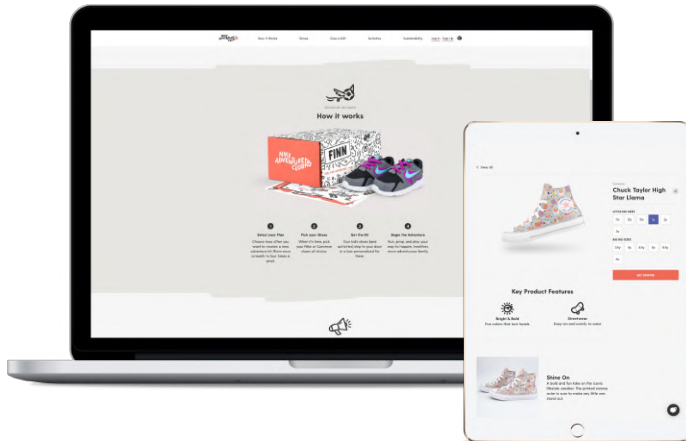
How it Works
Shoes
Give a Gift
Activities
Sustainability
Log in
Sign Up

How it works

FINN

NEW ADVENTURES COMING

1
Select your Plan
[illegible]

2
Pick your Shoes
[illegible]

3
Get Them!
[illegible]

4
Begin the Adventure
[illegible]

< View All

Chuck Taylor High Star Llama

GET STARTED

Key Product Features

Bright & Bold
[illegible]

Shoelaces
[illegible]

Shine On
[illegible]